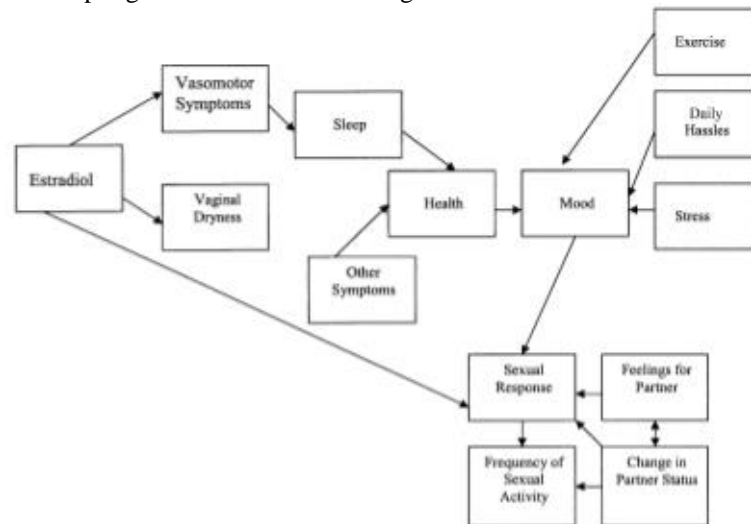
Estradiol

Vasomotor Symptoms

Vaginal Dryness

Sleep

Health

Other Symptoms

Mood

Exercise

Daily Hassles

Stress

Sexual Response

Feelings for Partner

Frequency of Sexual Activity

Change in Partner Status